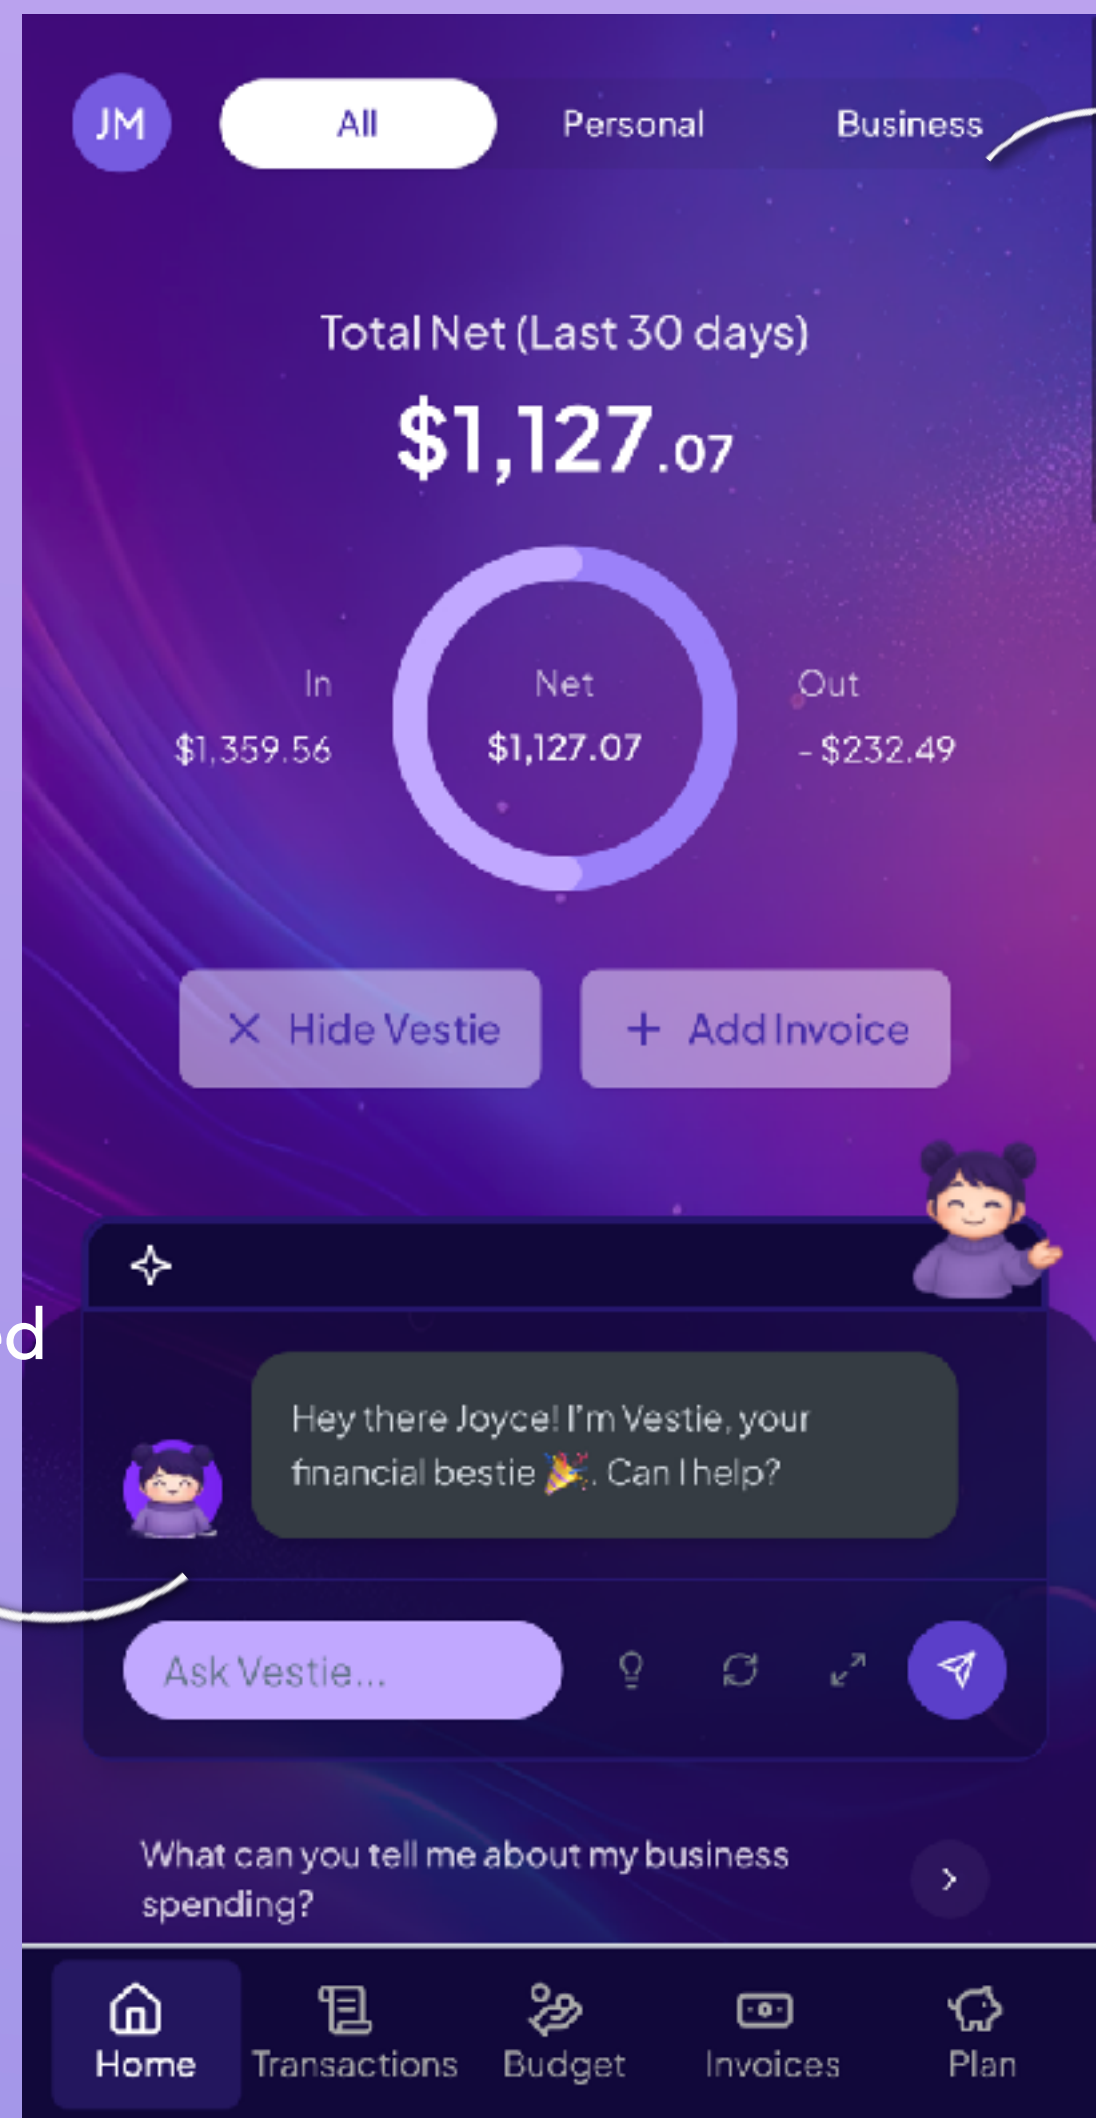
JM

All

Personal

Business

Total Net (Last 30 days)

$1,127.07

In
$1,359.56

Net
$1,127.07

Out
- $232.49

Hide Vestie

Add Invoice

d

Hey there Joyce! I'm Vestie, your financial bestie 🎉. Can I help?

Ask Vestie...

What can you tell me about my business spending?

Home

Transactions

Budget

Invoices

Plan